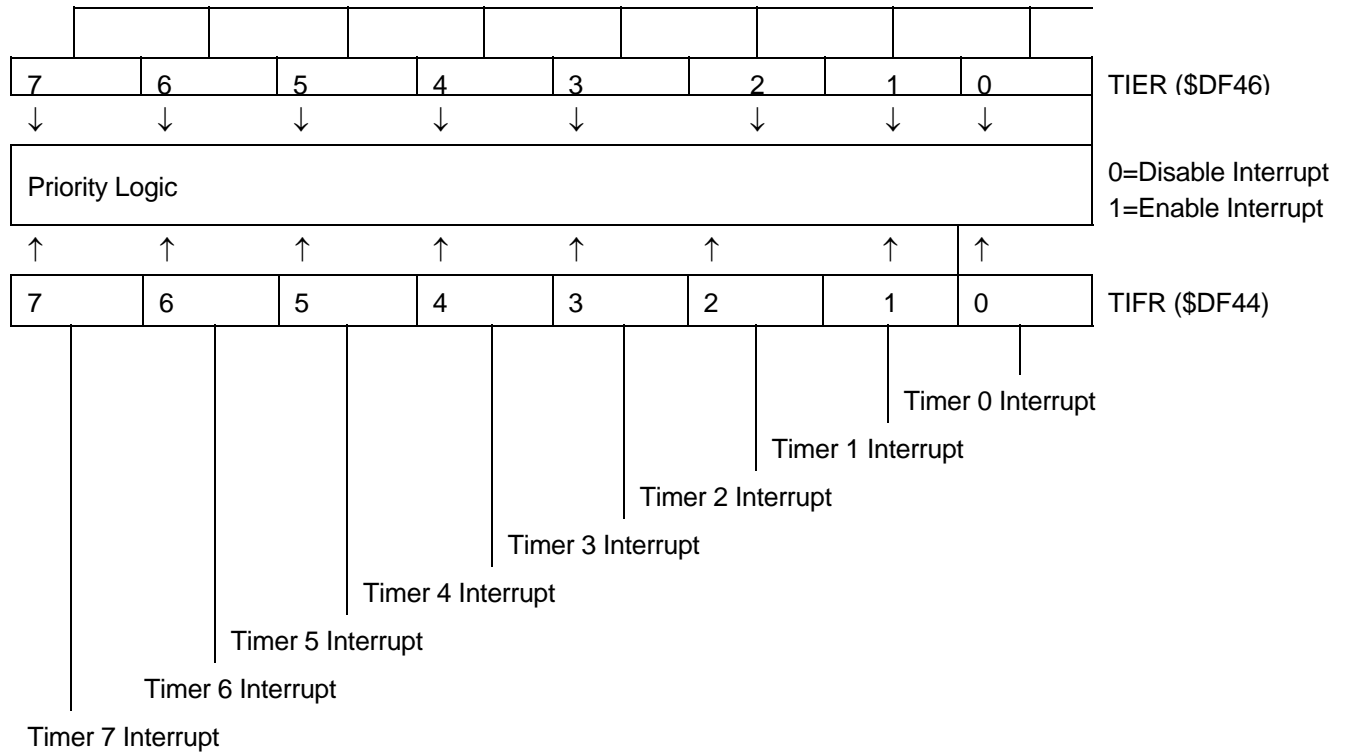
| 7 | 6 | 5 | 4 | 3 | 2 | 1 | 0 |
|---|---|---|---|---|---|---|---|

TIER ($DF46)

↓ ↓ ↓ ↓ ↓ ↓ ↓ ↓

Priority Logic

0=Disable Interrupt
1=Enable Interrupt

↑ ↑ ↑ ↑ ↑ ↑ ↑ ↑

| 7 | 6 | 5 | 4 | 3 | 2 | 1 | 0 |
|---|---|---|---|---|---|---|---|

TIFR ($DF44)

Timer 0 Interrupt
Timer 1 Interrupt
Timer 2 Interrupt
Timer 3 Interrupt
Timer 4 Interrupt
Timer 5 Interrupt
Timer 6 Interrupt
Timer 7 Interrupt